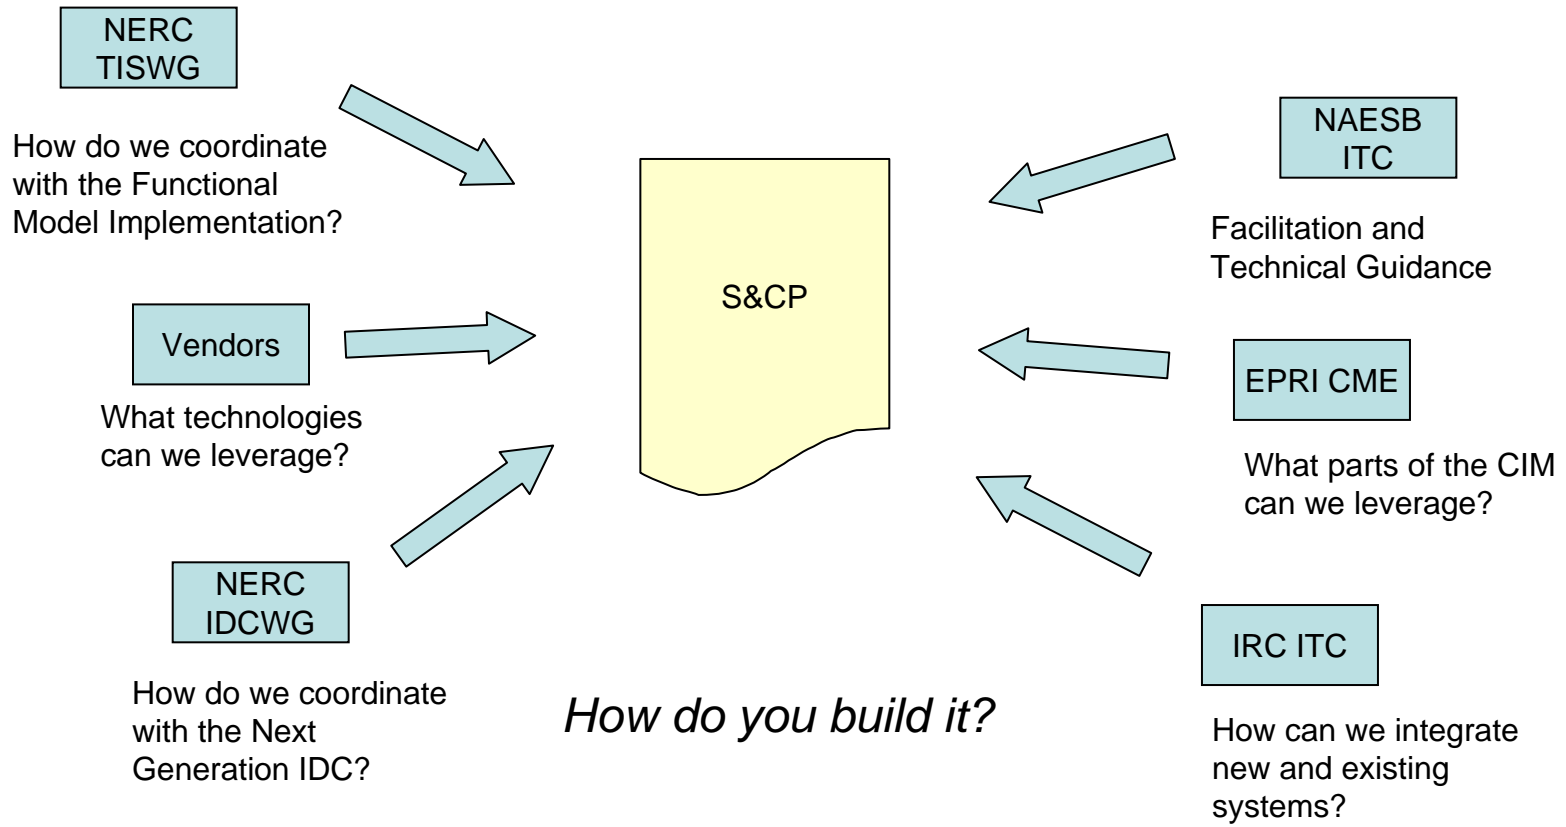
NERC TISWG

How do we coordinate with the Functional Model Implementation?

NAESB ITC

Facilitation and Technical Guidance

S&CP

Vendors

What technologies can we leverage?

EPRI CME

What parts of the CIM can we leverage?

NERC IDCWG

How do we coordinate with the Next Generation IDC?

How do you build it?

IRC ITC

How can we integrate new and existing systems?